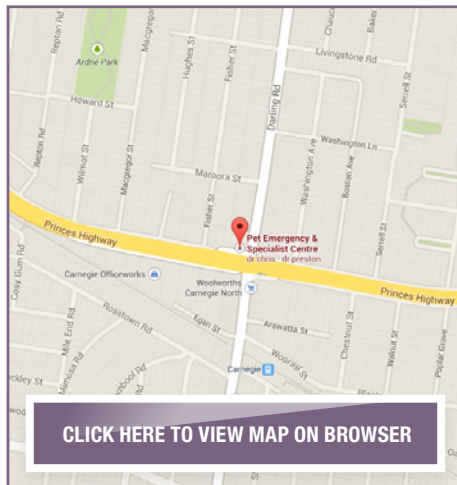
Ardrie Park
Repton Rd
Macgregor
Hughes St
Fisher St
Darling Rd
Chaucer
Baker
Livingstone Rd
Howard St
Repton Rd
Wilmot St
Macgregor St
Washington Ln
Washington Ave
Boston Ave
Serrell St
Marlborough St
Fisher St
Princes Highway
Pet Emergency & Specialist Centre
dr chris · dr preston
Serrell St
Princes Highway
Carnegie Officeworks
Woolworths Carnegie North
Coley Gum Rd
Mile End Rd
Rosstown Rd
Kokaribb Rd
Arawatta St
Chestnut St
Walnut St
Poplar Grove
Mimosa Rd
Wooraych Rd
Carnegie
Truganini Rd
ckley St
CLICK HERE TO VIEW MAP ON BROWSER